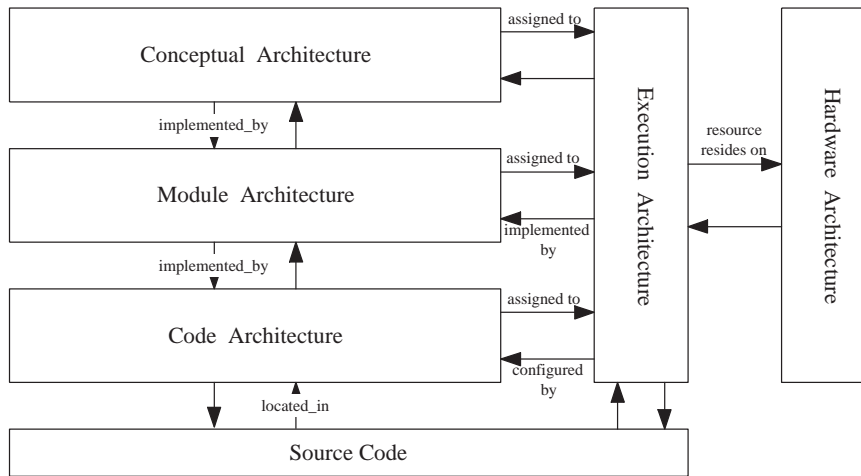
Conceptual Architecture

assigned to

implemented_by

Module Architecture

assigned to

implemented by

implemented_by

Code Architecture

assigned to

configured by

located_in

Source Code

Execution Architecture

resource resides on

Hardware Architecture